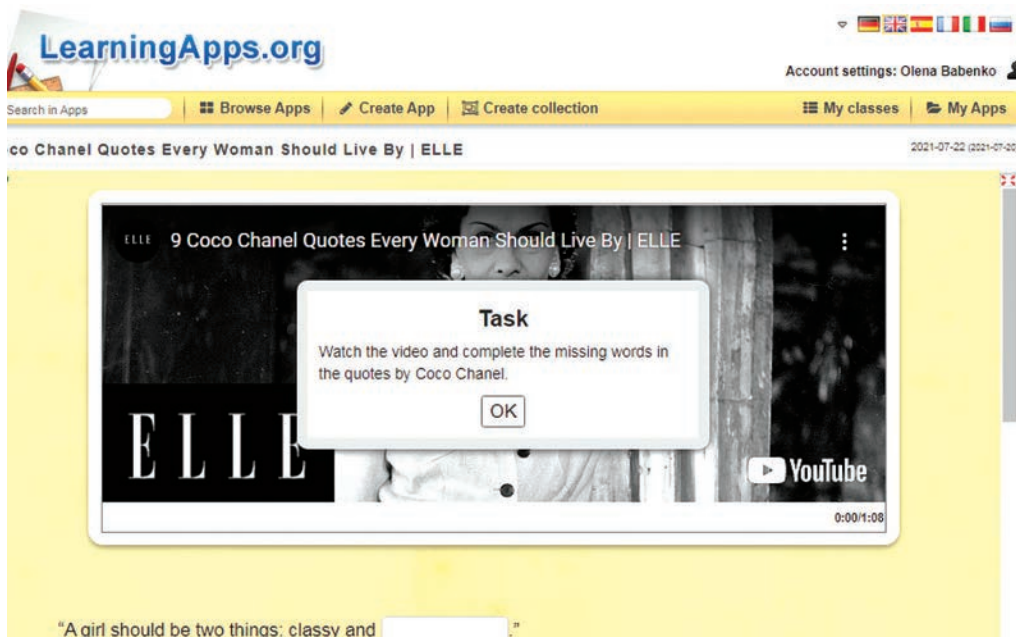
LearningApps.org

Account settings: Olena Babenko

Search in Apps

Browse Apps

Create App

Create collection

My classes

My Apps

co Chanel Quotes Every Woman Should Live By | ELLE

2021-07-22 (2021-07-20

ELLE 9 Coco Chanel Quotes Every Woman Should Live By | ELLE

Task

Watch the video and complete the missing words in the quotes by Coco Chanel.

OK

ELLE

YouTube

0:00/1:08

"A girl should be two things: classy and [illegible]."